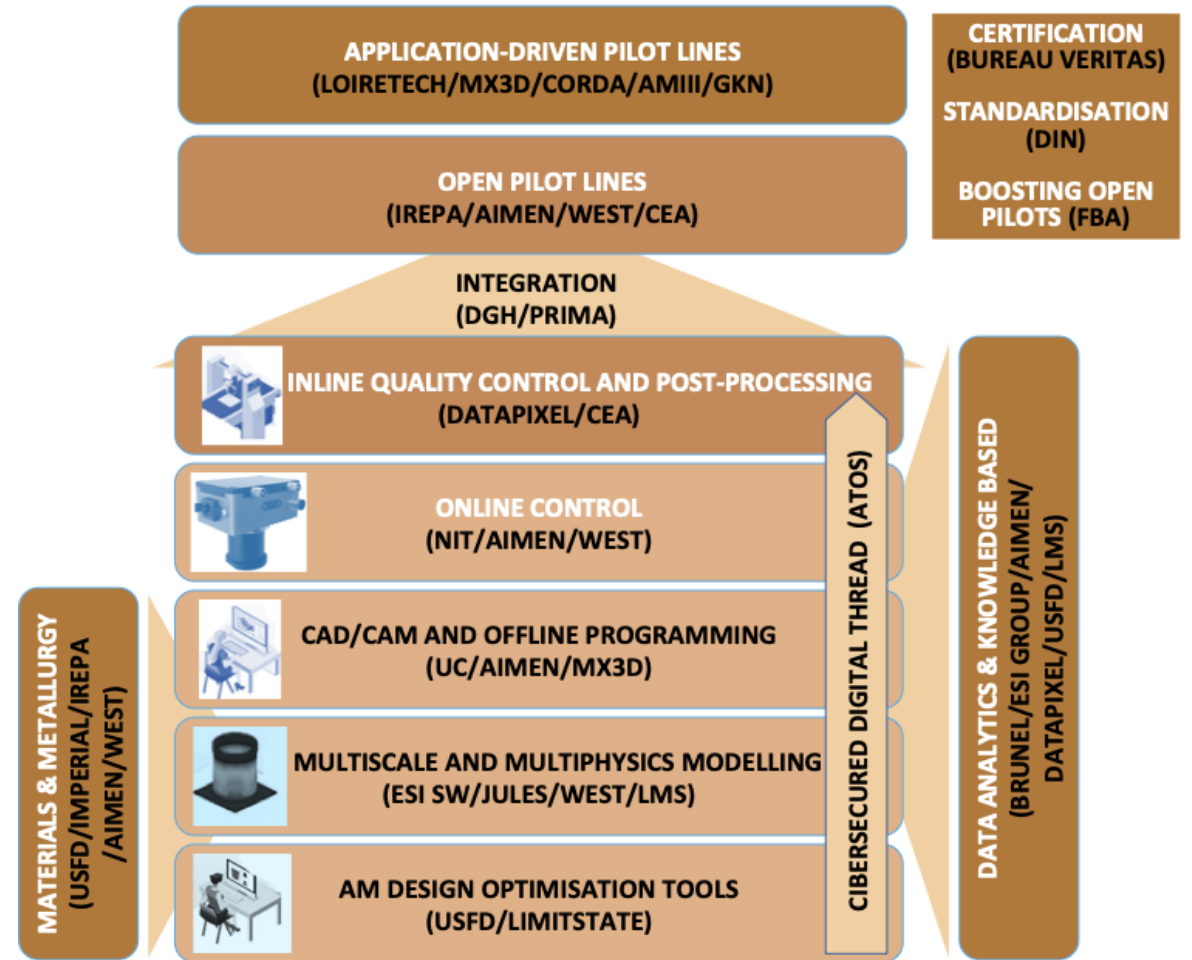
APPLICATION-DRIVEN PILOT LINES
(LOIRETECH/MX3D/CORDA/AMIII/GKN)

CERTIFICATION
(BUREAU VERITAS)

STANDARDISATION
(DIN)

BOOSTING OPEN PILOTS (FBA)

OPEN PILOT LINES
(IREPA/AIMEN/WEST/CEA)

INTEGRATION
(DGH/PRIMA)

INLINE QUALITY CONTROL AND POST-PROCESSING
(DATAPIXEL/CEA)

ONLINE CONTROL
(NIT/AIMEN/WEST)

CAD/CAM AND OFFLINE PROGRAMMING
(UC/AIMEN/MX3D)

MULTISCALE AND MULTIPHYSICS MODELLING
(ESI SW/JULES/WEST/LMS)

AM DESIGN OPTIMISATION TOOLS
(USFD/LIMITSTATE)

MATERIALS & METALLURGY
(USFD/IMPERIAL/IREPA
/AIMEN/WEST)

CIBERSECURED DIGITAL THREAD (ATOS)

DATA ANALYTICS & KNOWLEDGE BASED
(BRUNEL/ESI GROUP/AIMEN/
DATAPIXEL/USFD/LMS)